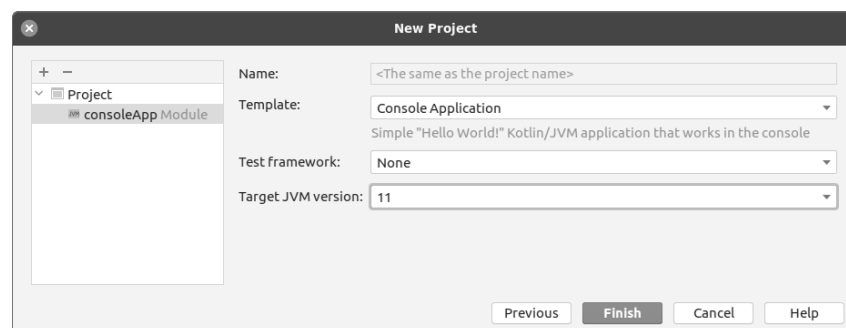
New Project

+ −

Project

JVM consoleApp Module

Name: <The same as the project name>

Template: Console Application

Simple "Hello World!" Kotlin/JVM application that works in the console

Test framework: None

Target JVM version: 11

Previous Finish Cancel Help